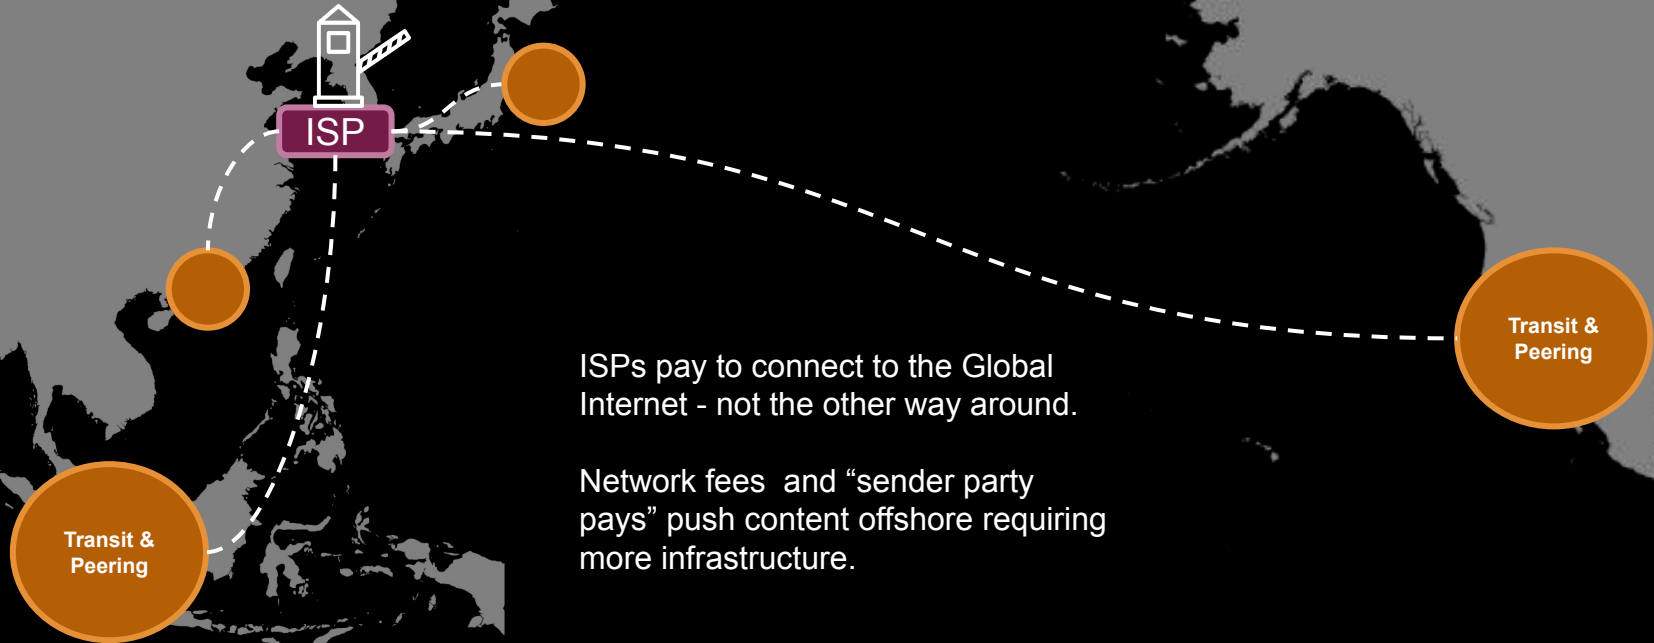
ISP

Transit & Peering

Transit & Peering

ISPs pay to connect to the Global Internet - not the other way around.

Network fees and “sender party pays” push content offshore requiring more infrastructure.